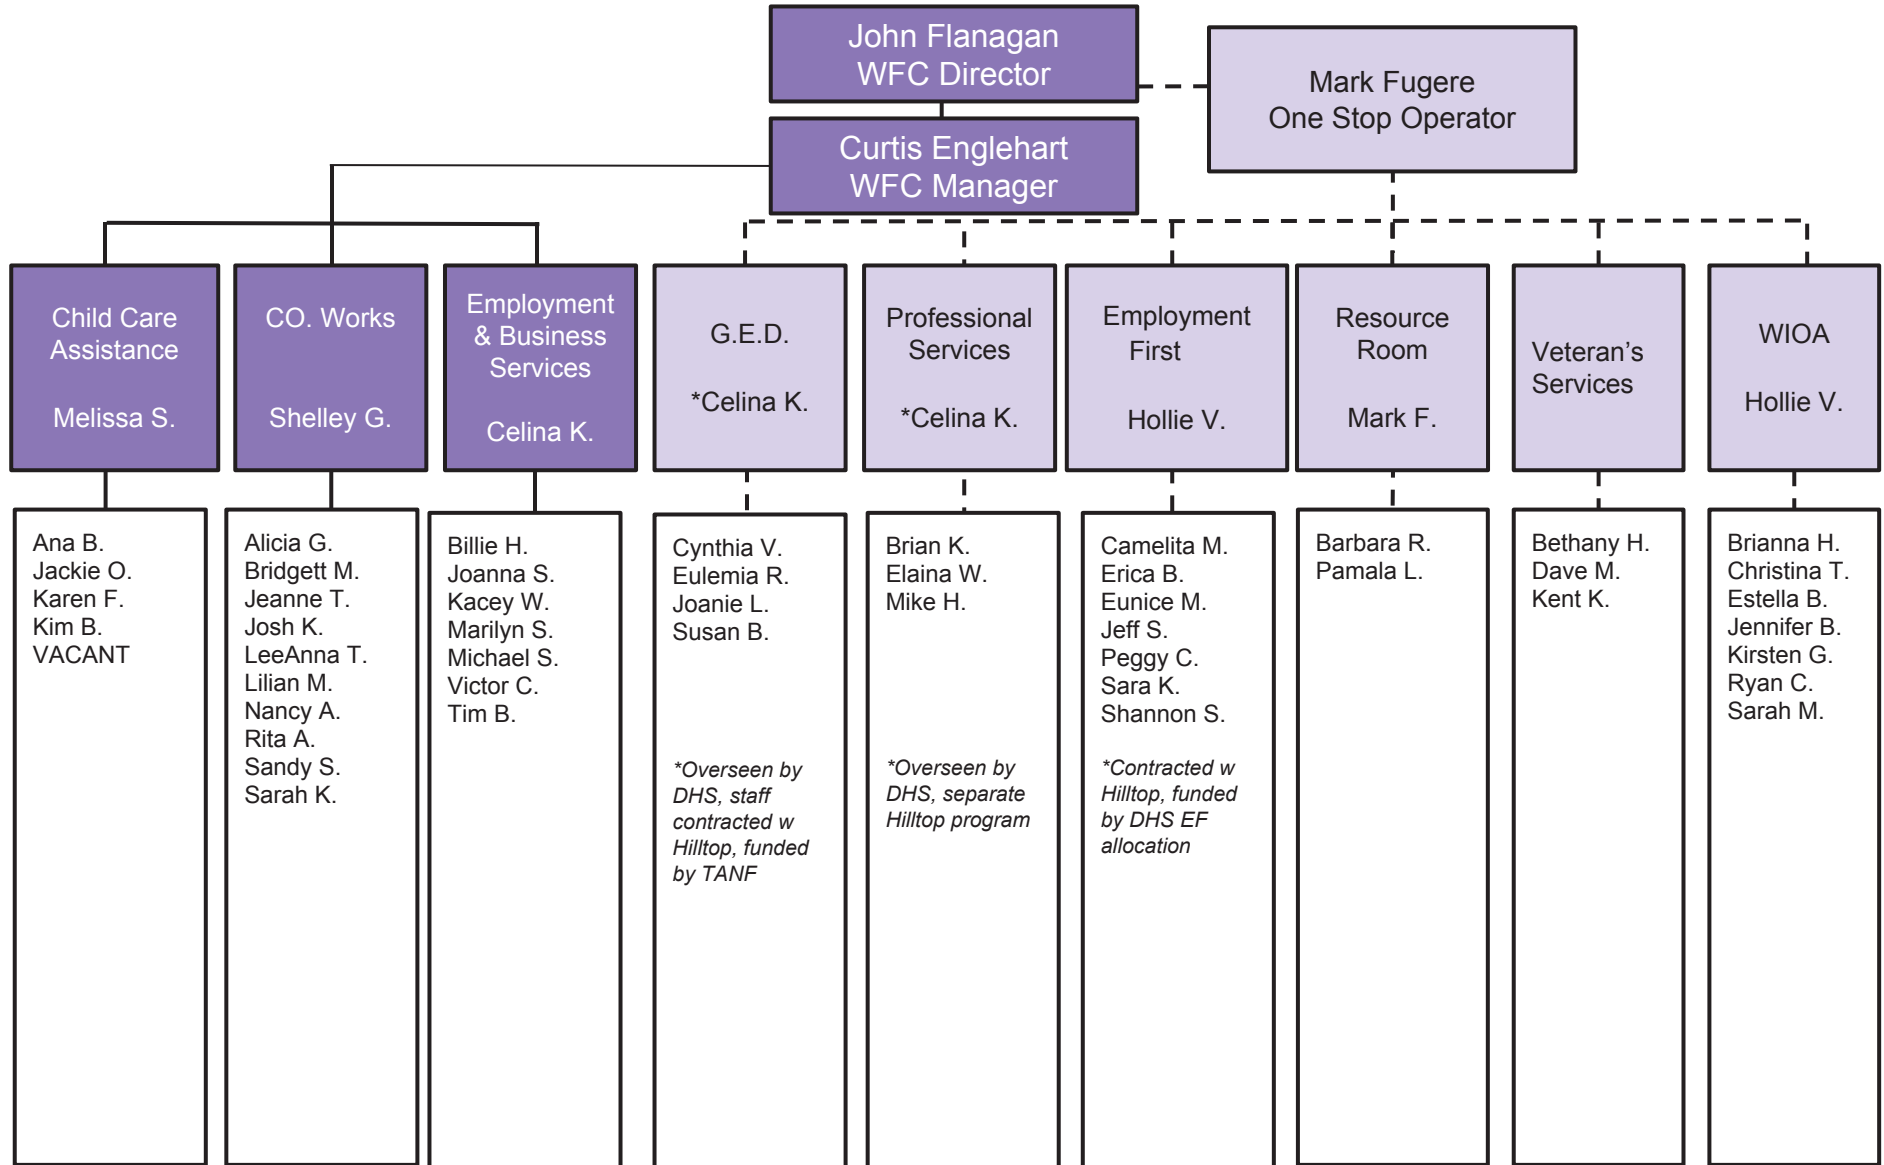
John Flanagan
WFC Director

Mark Fugere
One Stop Operator

Curtis Englehart
WFC Manager

Child Care Assistance

Melissa S.

Ana B.
Jackie O.
Karen F.
Kim B.
VACANT

CO. Works

Shelley G.

Alicia G.
Bridgett M.
Jeanne T.
Josh K.
LeeAnna T.
Lilian M.
Nancy A.
Rita A.
Sandy S.
Sarah K.

Employment & Business Services

Celina K.

Billie H.
Joanna S.
Kacey W.
Marilyn S.
Michael S.
Victor C.
Tim B.

G.E.D.

*Celina K.

Cynthia V.
Eulemia R.
Joanie L.
Susan B.

*Overseen by DHS, staff contracted w Hilltop, funded by TANF

Professional Services

*Celina K.

Brian K.
Elaina W.
Mike H.

*Overseen by DHS, separate Hilltop program

Employment First

Hollie V.

Camelita M.
Erica B.
Eunice M.
Jeff S.
Peggy C.
Sara K.
Shannon S.

*Contracted w Hilltop, funded by DHS EF allocation

Resource Room

Mark F.

Barbara R.
Pamala L.

Veteran's Services

Bethany H.
Dave M.
Kent K.

WIOA

Hollie V.

Brianna H.
Christina T.
Estella B.
Jennifer B.
Kirsten G.
Ryan C.
Sarah M.